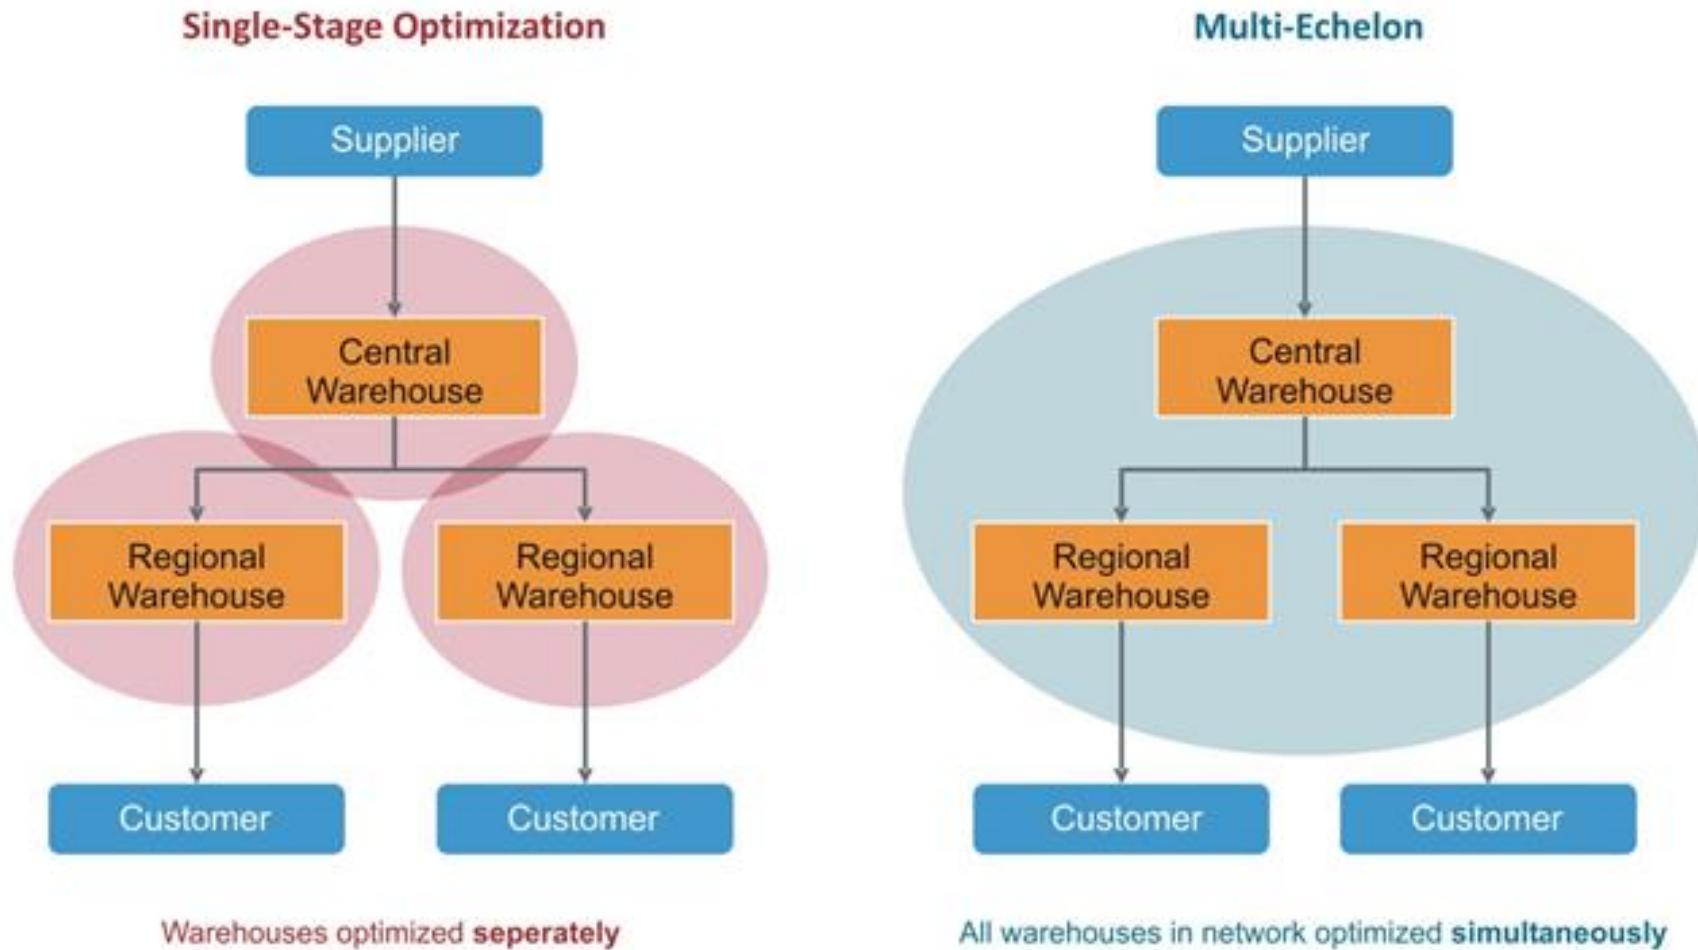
Single-Stage Optimization

Supplier

Central Warehouse

Regional Warehouse

Regional Warehouse

Customer

Customer

Warehouses optimized seperately

Multi-Echelon

Supplier

Central Warehouse

Regional Warehouse

Regional Warehouse

Customer

Customer

All warehouses in network optimized simultaneously